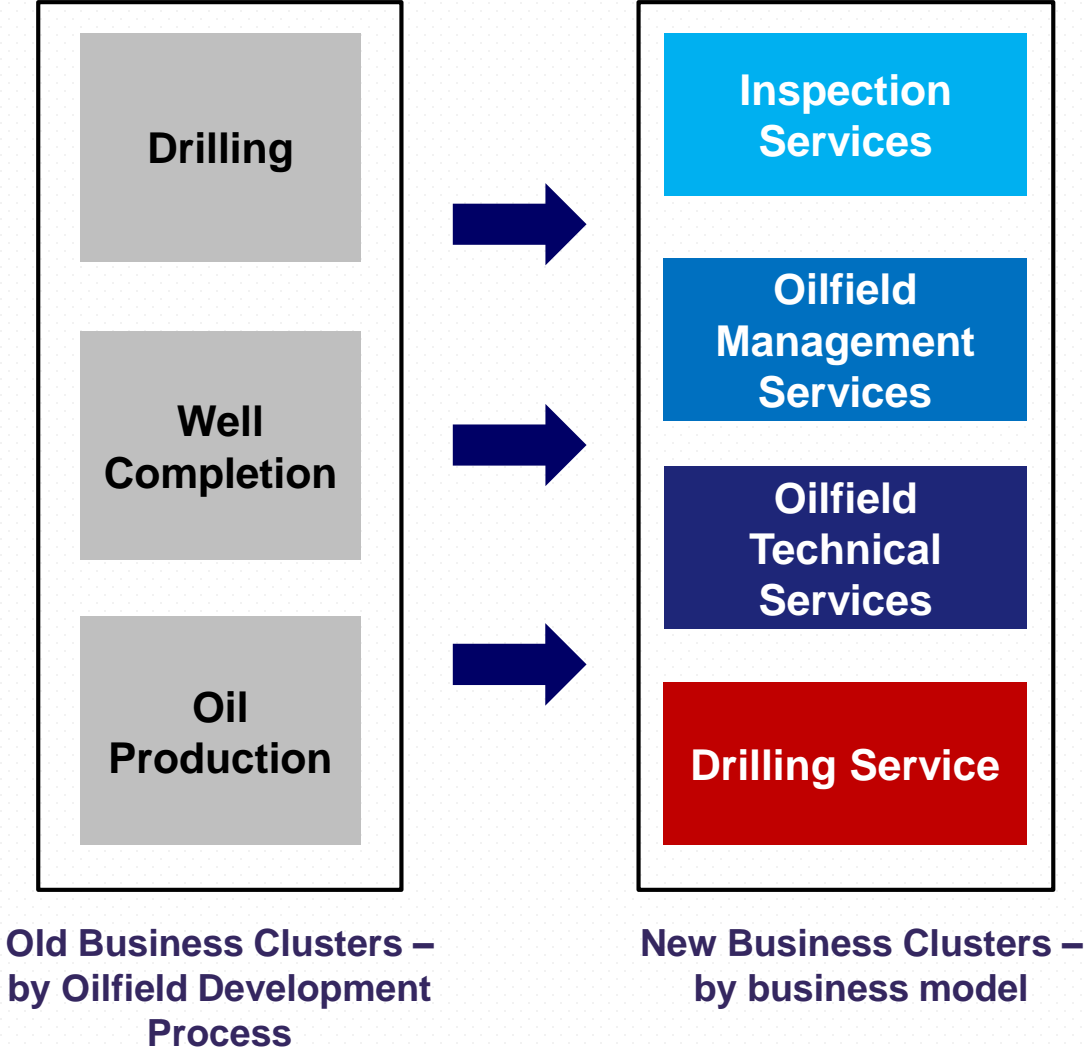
Drilling

Well Completion

Oil Production

Old Business Clusters – by Oilfield Development Process

Inspection Services

Oilfield Management Services

Oilfield Technical Services

Drilling Service

New Business Clusters – by business model